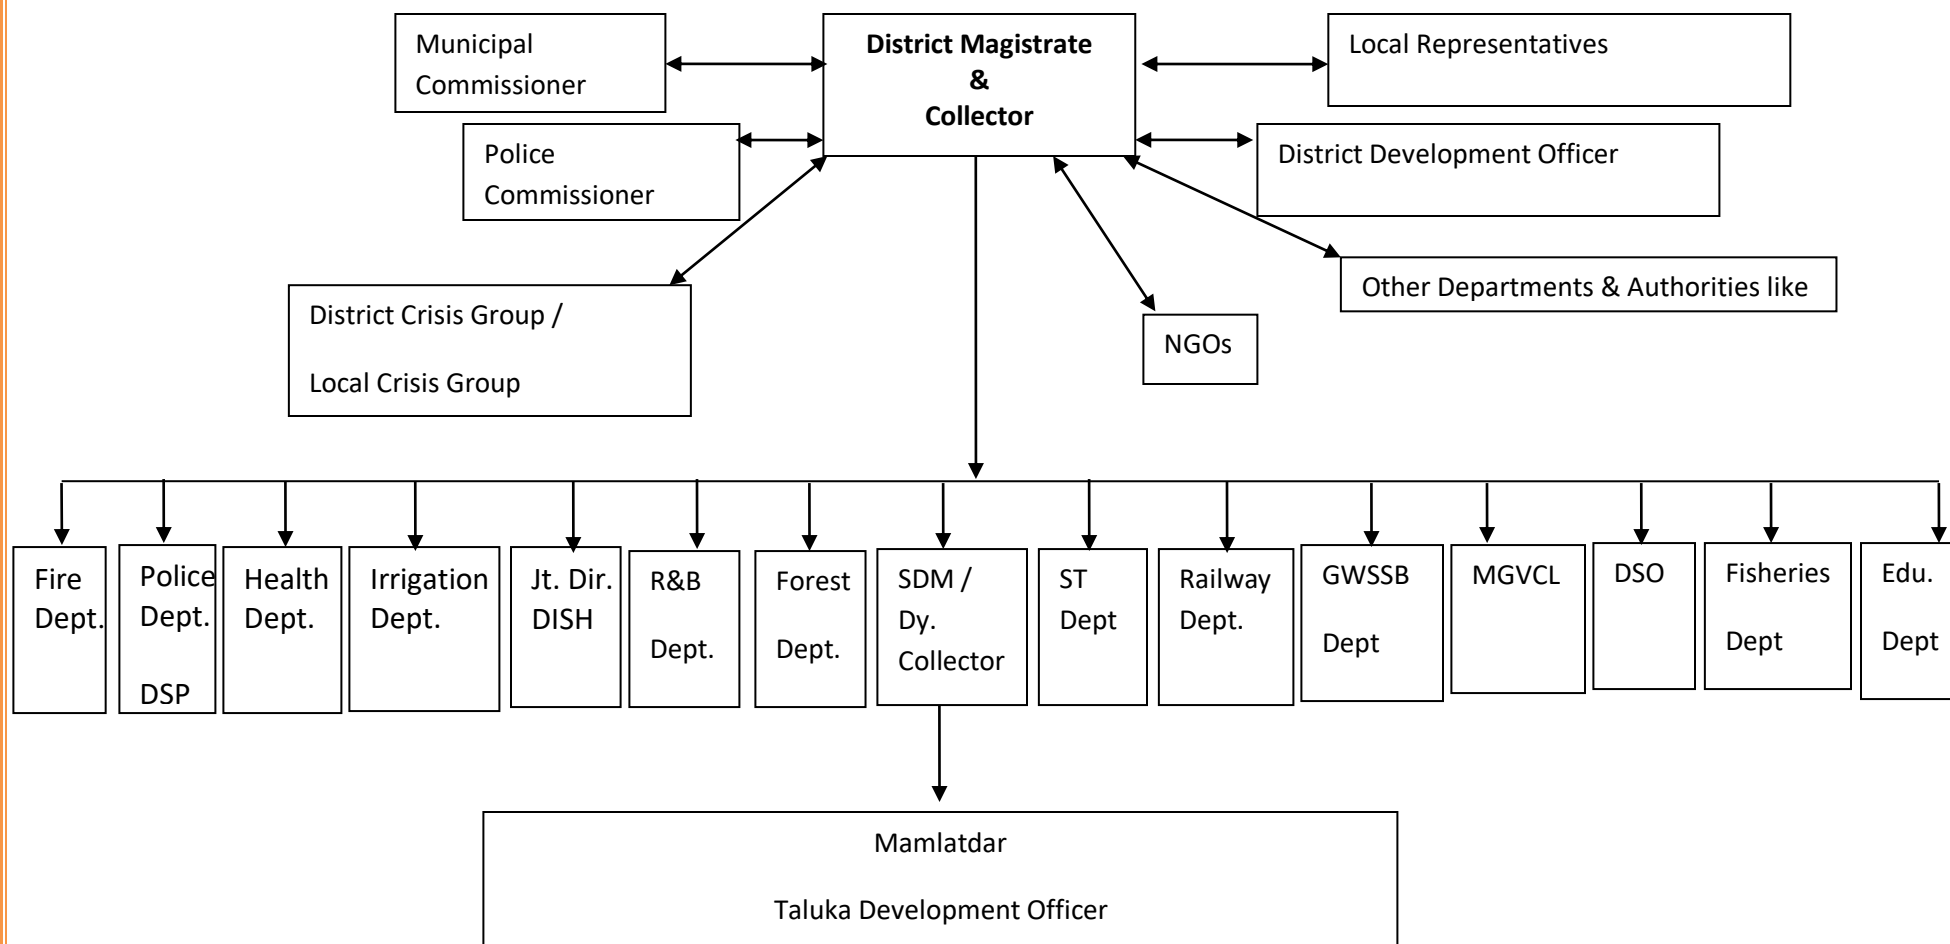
Municipal Commissioner

**District Magistrate & Collector**

Local Representatives

Police Commissioner

District Development Officer

District Crisis Group /

Local Crisis Group

NGOs

Other Departments & Authorities like

Fire Dept.

Police Dept. DSP

Health Dept.

Irrigation Dept.

Jt. Dir. DISH

R&B Dept.

Forest Dept.

SDM / Dy. Collector

ST Dept

Railway Dept.

GWSSB Dept

MGVCL

DSO

Fisheries Dept

Edu. Dept

Mamlatdar

Taluka Development Officer